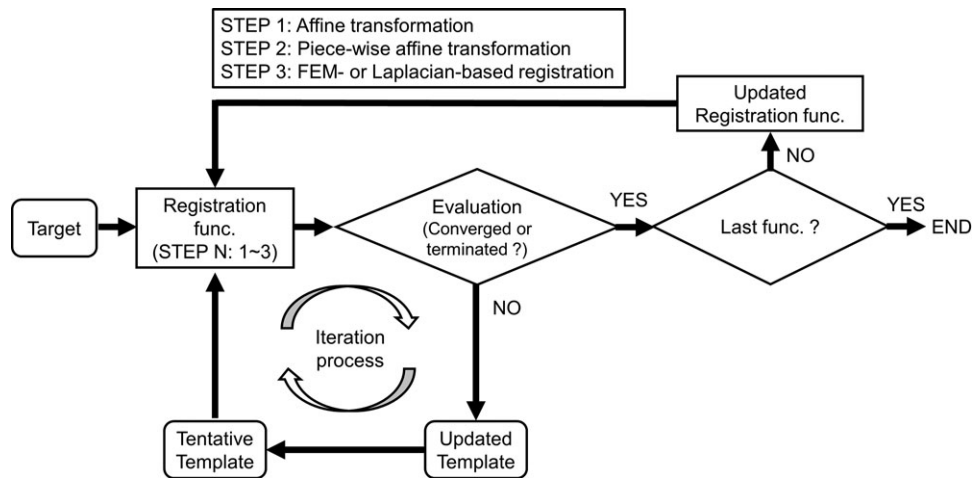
STEP 1: Affine transformation
STEP 2: Piece-wise affine transformation
STEP 3: FEM- or Laplacian-based registration

Updated Registration func.

NO

Target

Registration func. (STEP N: 1~3)

Evaluation (Converged or terminated ?)

YES

Last func. ?

YES

END

NO

Iteration process

Tentative Template

Updated Template